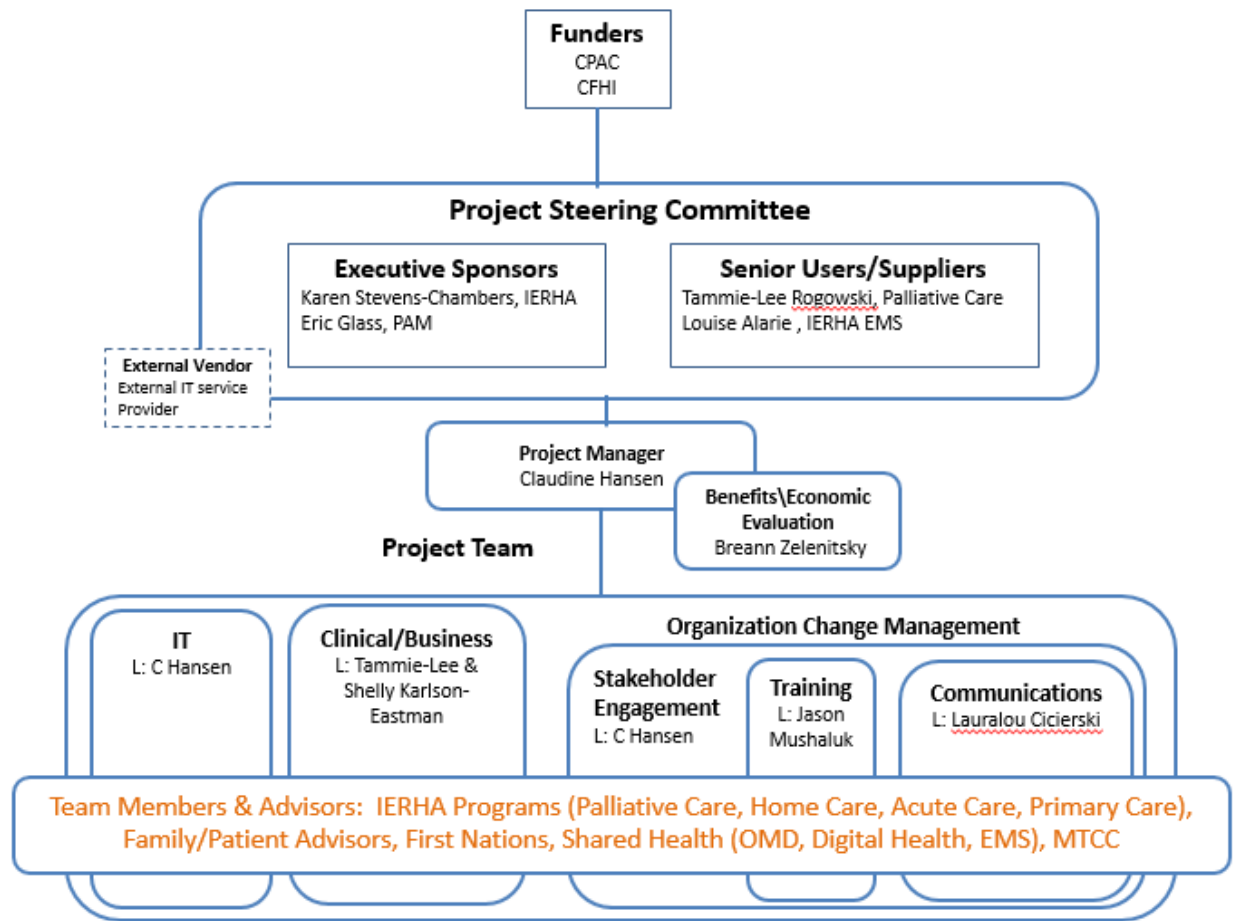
Funders
CPAC
CFHI

Project Steering Committee

Executive Sponsors
Karen Stevens-Chambers, IERHA
Eric Glass, PAM

Senior Users/Suppliers
Tammie-Lee Rogowski, Palliative Care
Louise Alarie , IERHA EMS

External Vendor
External IT service Provider

Project Manager
Claudine Hansen

Benefits\Economic Evaluation
Breann Zelenitsky

Project Team

IT
L: C Hansen

Clinical/Business
L: Tammie-Lee & Shelly Karlson-Eastman

Organization Change Management

Stakeholder Engagement
L: C Hansen

Training
L: Jason Mushaluk

Communications
L: Lauralou Cicierski

Team Members & Advisors: IERHA Programs (Palliative Care, Home Care, Acute Care, Primary Care), Family/Patient Advisors, First Nations, Shared Health (OMD, Digital Health, EMS), MTCC